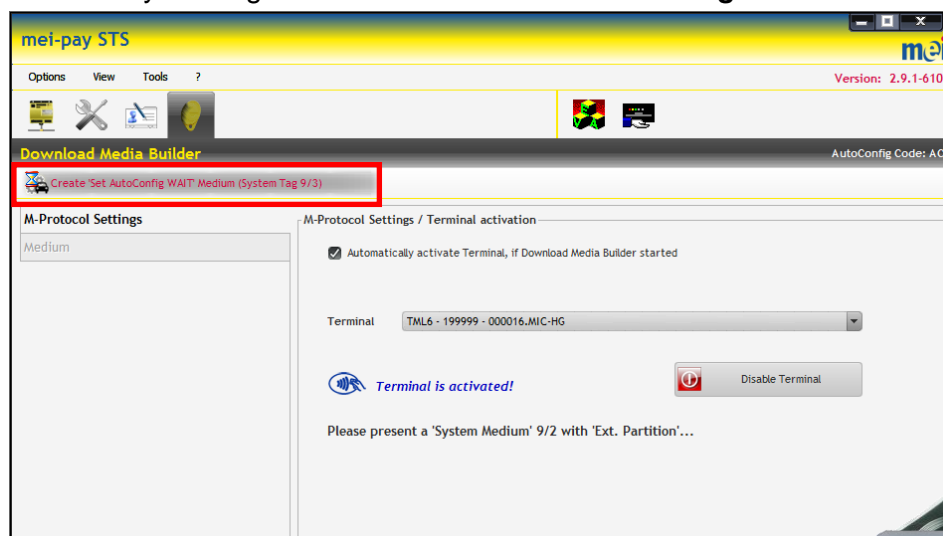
mei-pay STS

Options View Tools ?

Version: 2.9.1-610

Download Media Builder

AutoConfig Code: AC

Create 'Set AutoConfig WAIT' Medium (System Tag 9/3)

M-Protocol Settings

Medium

M-Protocol Settings / Terminal activation

Automatically activate Terminal, if Download Media Builder started

Terminal TML6 - 199999 - 000016.MIC-HG

Terminal is activated!

Disable Terminal

Please present a 'System Medium' 9/2 with 'Ext. Partition'...